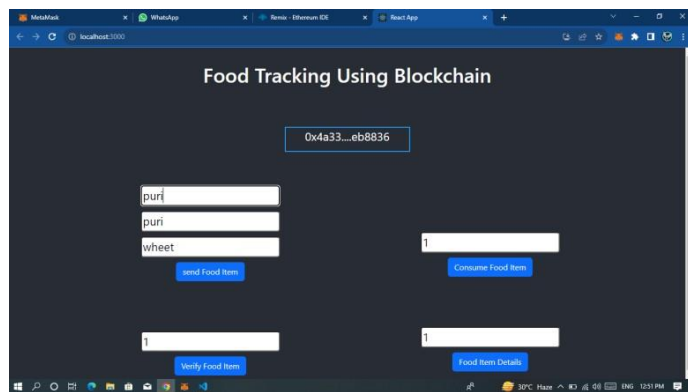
MetaMask
WhatsApp
Remix - Ethereum IDE
React App
localhost:3000

Food Tracking Using Blockchain

0x4a33....eb8836

puri
puri
wheet
send Food Item

1
Consume Food Item

1
Verify Food Item

1
Food Item Details

30°C Haze ENG 12:51 PM